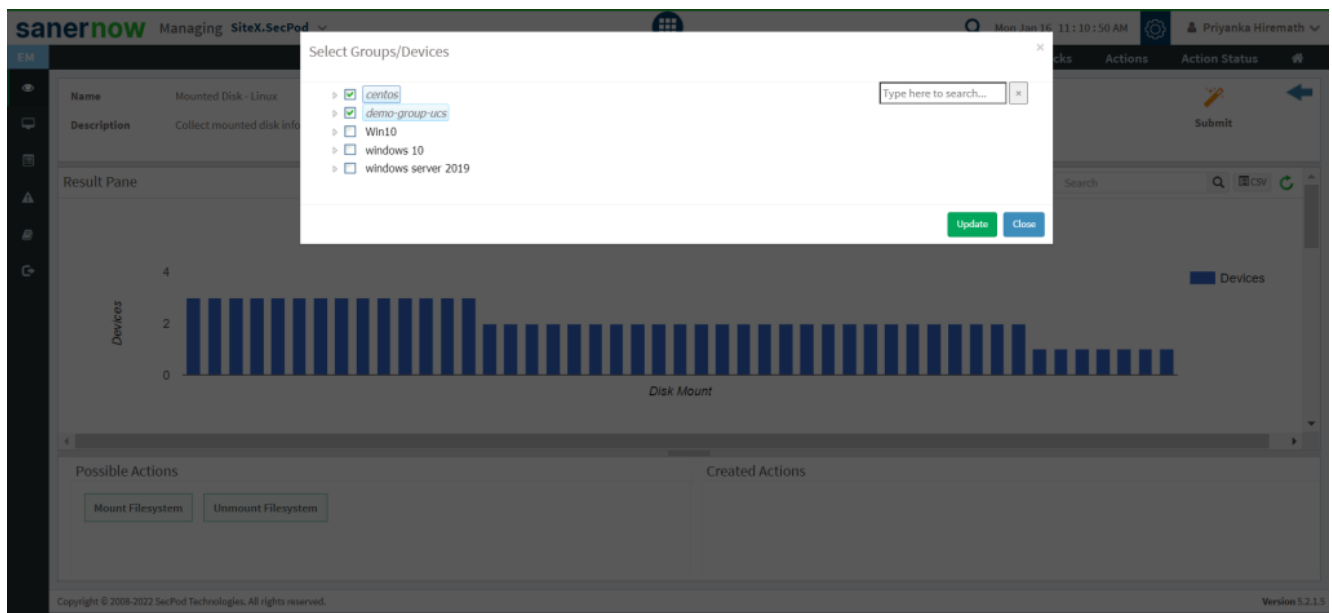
sanernow Managing SiteX.SecPod

Mon Jan 16 11:10:50 AM

Priyanka Hiremath

EM

cks Actions Action Status

Name Mounted Disk - Linux

Description Collect mounted disk info

Submit

Select Groups/Devices

×

centos

demo-group-ucs

Win10

windows 10

windows server 2019

Type here to search...

×

Update Close

Result Pane

Search

CSV

4

2

0

Devices

Disk Mount

Devices

Possible Actions

Mount Filesystem Unmount Filesystem

Created Actions

Copyright © 2008-2022 SecPod Technologies. All rights reserved.

Version 5.2.1.5